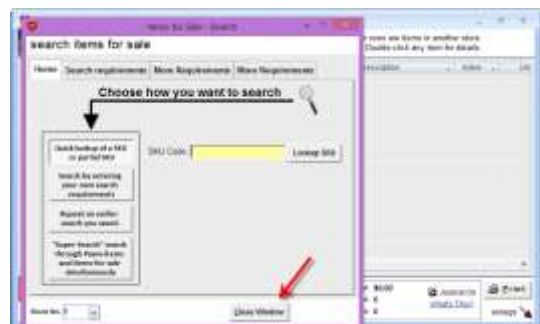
Items for sale - Search

search items for sale

Home | Search requirements | More Requirements | More Requirements

Choose how you want to search

Quick lookup of a SKU or partial SKU

Search by entering your own search requirements

Repeat an earlier search you saved

"Super-Search" search through Pawn Items and Items for sale simultaneously

SKU Code: | Lookup SKU

Store No. 1

Close Window

ems are items in another store. Double click any item for details.

Description | Active | Loc

$0.00

Print

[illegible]